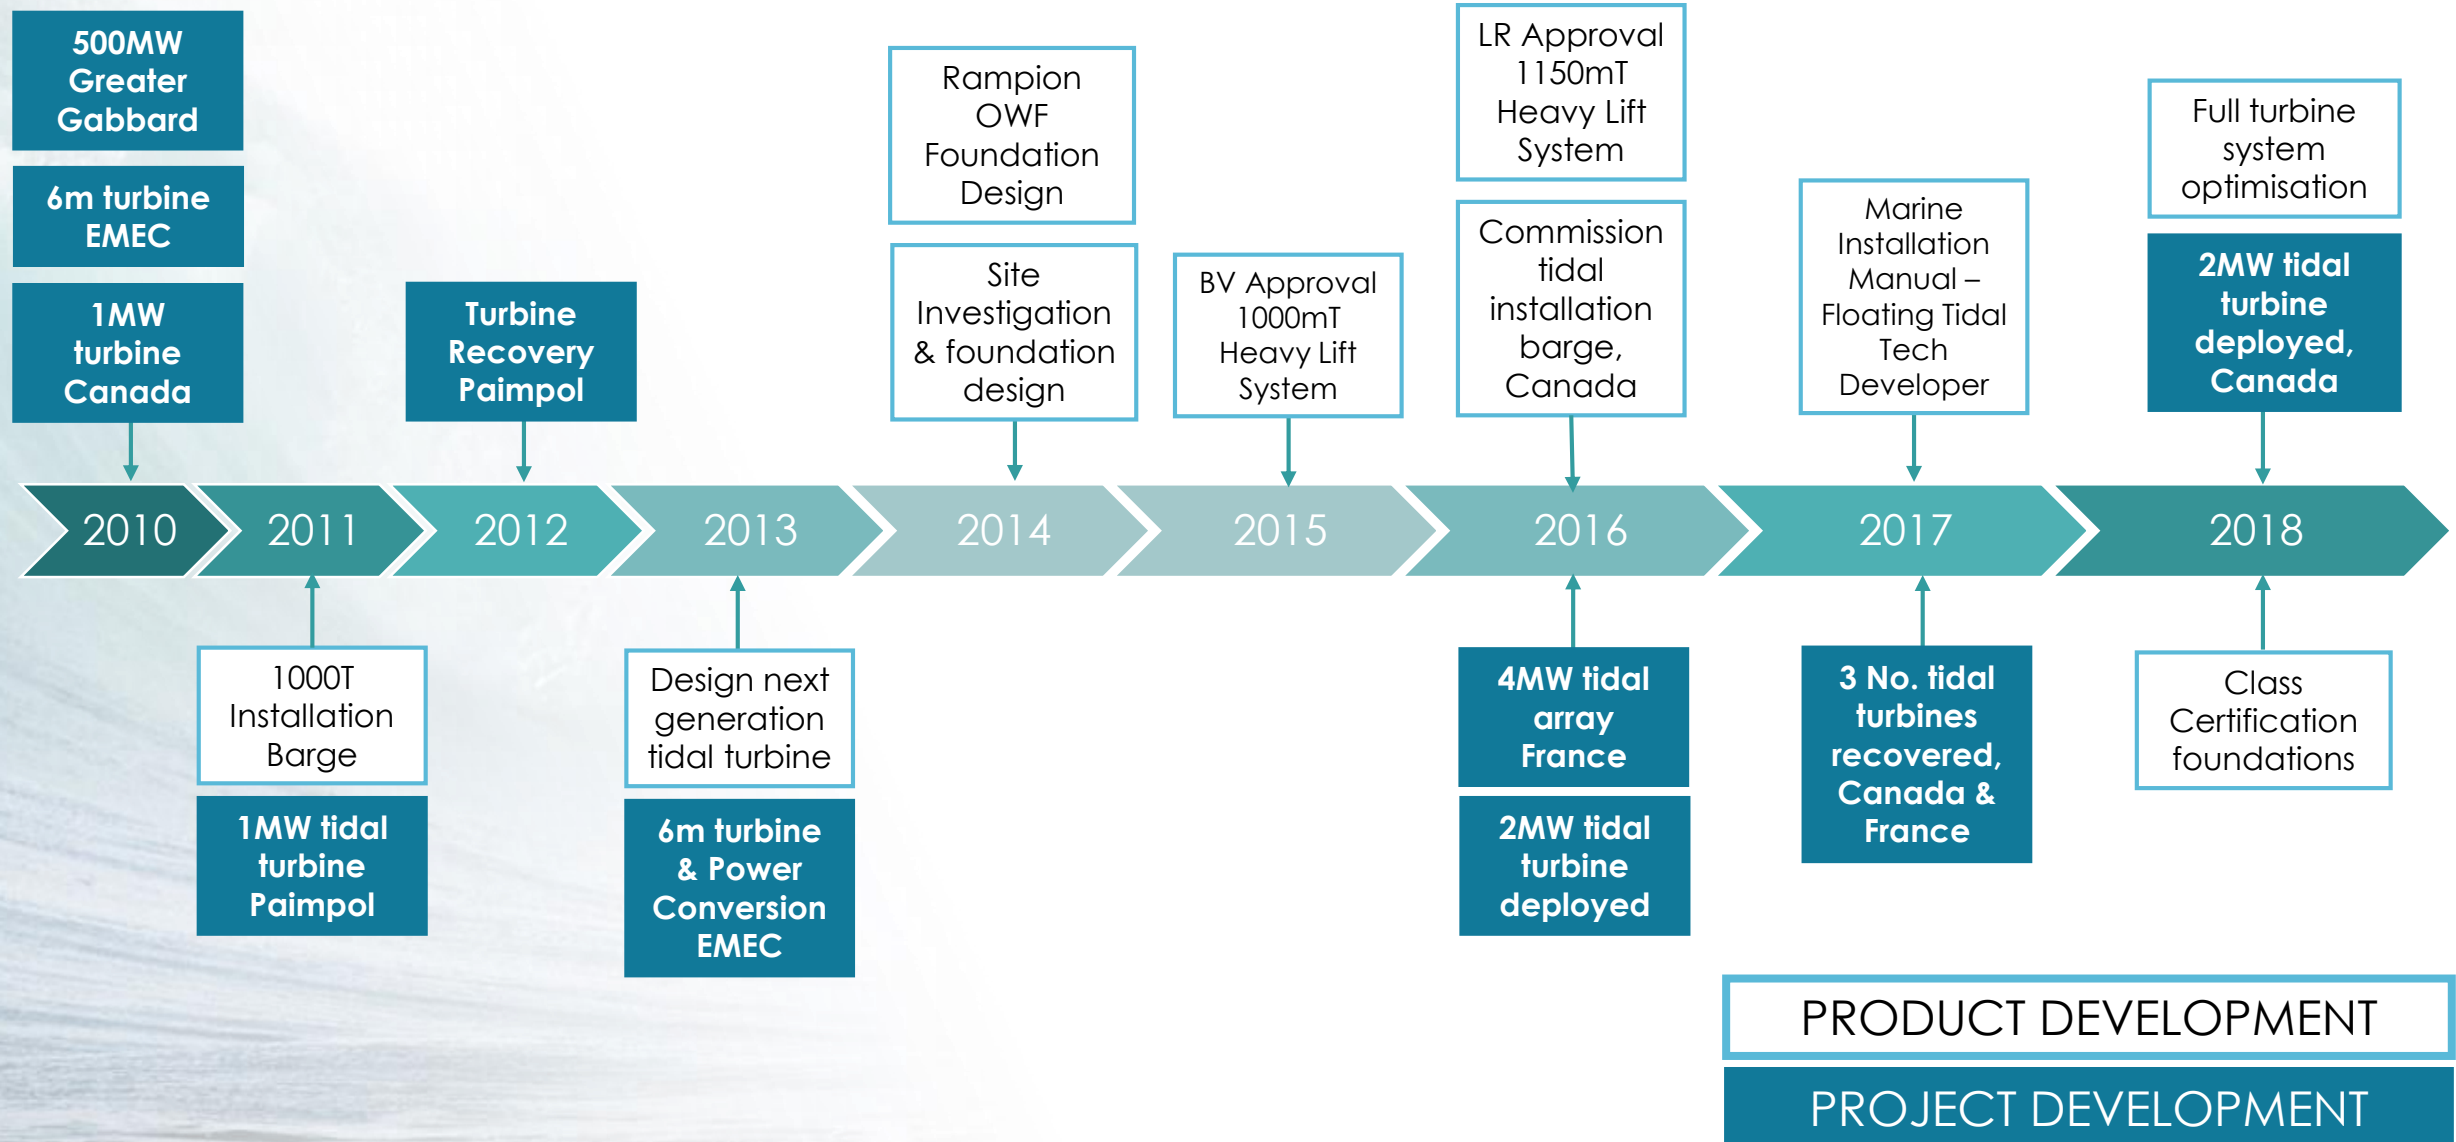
500MW Greater Gabbard

6m turbine EMEC

1MW turbine Canada

Turbine Recovery Paimpol

Rampion OWF Foundation Design

Site Investigation & foundation design

BV Approval 1000mT Heavy Lift System

LR Approval 1150mT Heavy Lift System

Commission tidal installation barge, Canada

Marine Installation Manual – Floating Tidal Tech Developer

Full turbine system optimisation

2MW tidal turbine deployed, Canada

2010 2011 2012 2013 2014 2015 2016 2017 2018

1000T Installation Barge

1MW tidal turbine Paimpol

Design next generation tidal turbine

6m turbine & Power Conversion EMEC

4MW tidal array France

2MW tidal turbine deployed

3 No. tidal turbines recovered, Canada & France

Class Certification foundations

PRODUCT DEVELOPMENT

PROJECT DEVELOPMENT